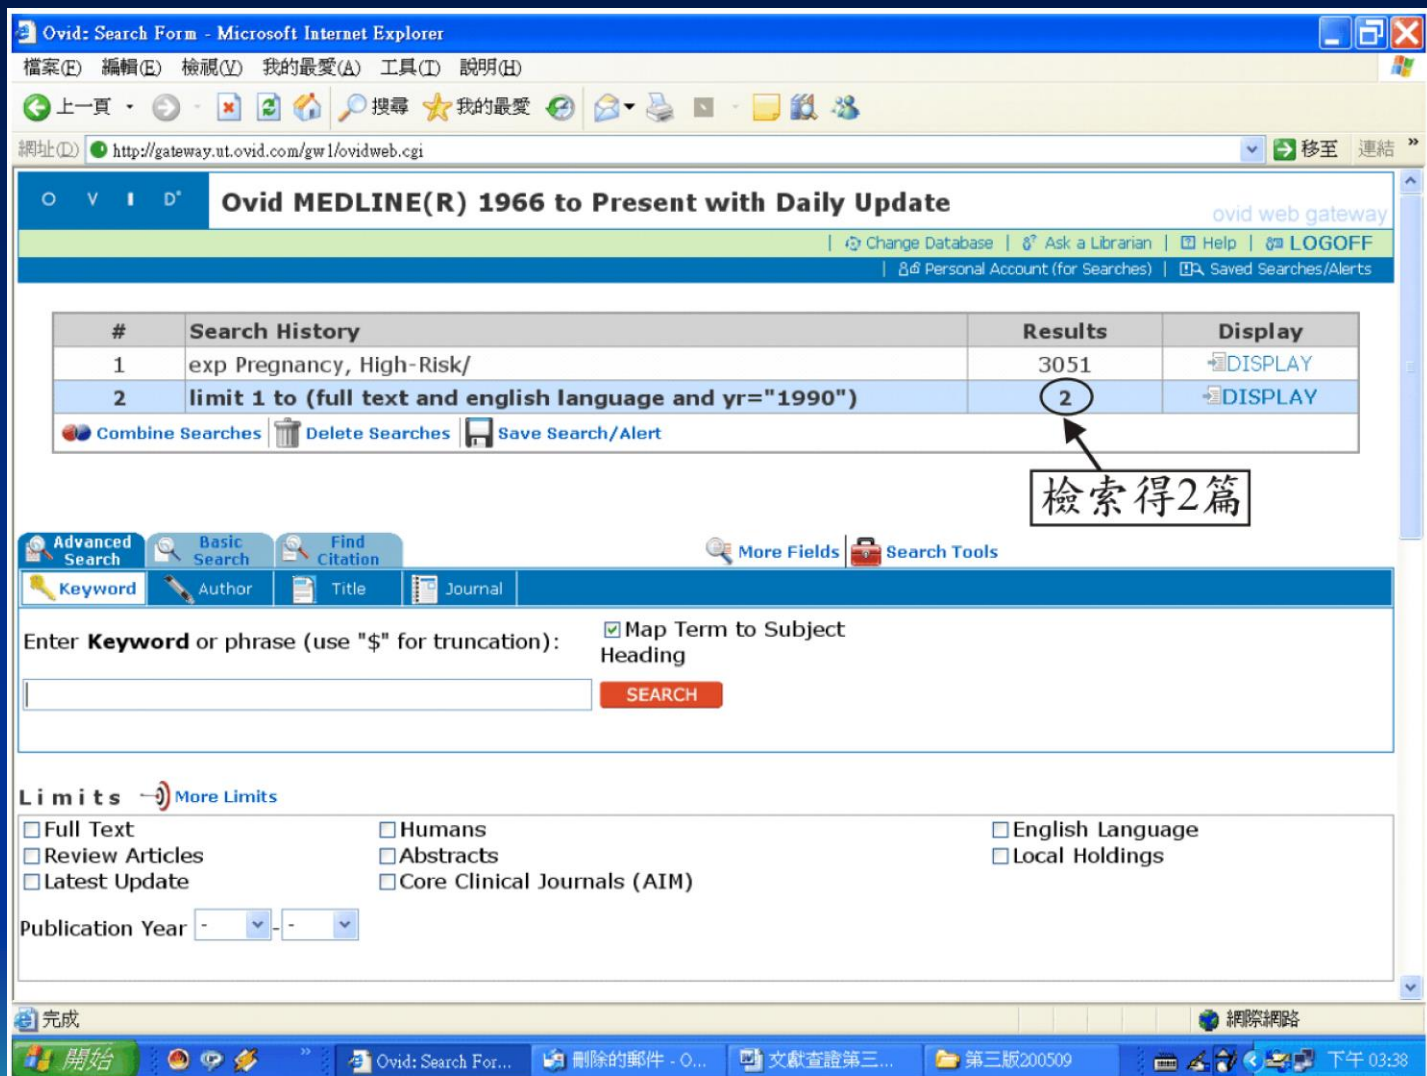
Ovid: Search Form - Microsoft Internet Explorer

檔案(F) 編輯(E) 檢視(V) 我的最愛(A) 工具(T) 說明(H)

上一頁 搜尋 我的最愛

網址(D) http://gateway.ut.ovid.com/gw1/ovidweb.cgi 移至 連結

O V I D

Ovid MEDLINE(R) 1966 to Present with Daily Update

ovid web gateway

| Change Database | Ask a Librarian | Help | LOGOFF

| Personal Account (for Searches) | Saved Searches/Alerts

| # | Search History | Results | Display |
|---|---|---|---|
| 1 | exp Pregnancy, High-Risk/ | 3051 | DISPLAY |
| 2 | limit 1 to (full text and english language and yr="1990") | 2 | DISPLAY |

Combine Searches | Delete Searches | Save Search/Alert

檢索得2篇

Advanced Search | Basic Search | Find Citation

More Fields | Search Tools

Keyword | Author | Title | Journal

Enter **Keyword** or phrase (use "$" for truncation):

☑ Map Term to Subject Heading

SEARCH

Limits More Limits

☐ Full Text
☐ Review Articles
☐ Latest Update

☐ Humans
☐ Abstracts
☐ Core Clinical Journals (AIM)

☐ English Language
☐ Local Holdings

Publication Year - - -

完成 網際網路

開始 Ovid: Search For... 刪除的郵件 - O... 文獻查證第三... 第三版200509 下午 03:38